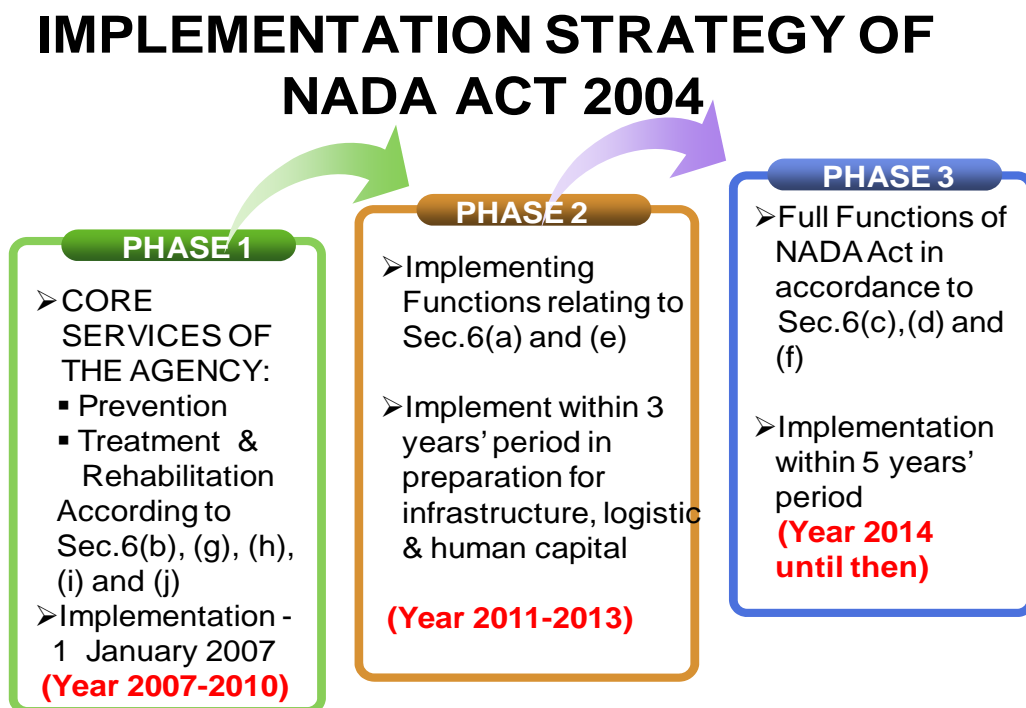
IMPLEMENTATION STRATEGY OF NADA ACT 2004

PHASE 1

➢CORE SERVICES OF THE AGENCY:
▪ Prevention
▪ Treatment & Rehabilitation
According to Sec.6(b), (g), (h), (i) and (j)
➢Implementation - 1 January 2007
(Year 2007-2010)

PHASE 2

➢Implementing Functions relating to Sec.6(a) and (e)

➢Implement within 3 years' period in preparation for infrastructure, logistic & human capital

(Year 2011-2013)

PHASE 3

➢Full Functions of NADA Act in accordance to Sec.6(c),(d) and (f)

➢Implementation within 5 years' period
(Year 2014 until then)